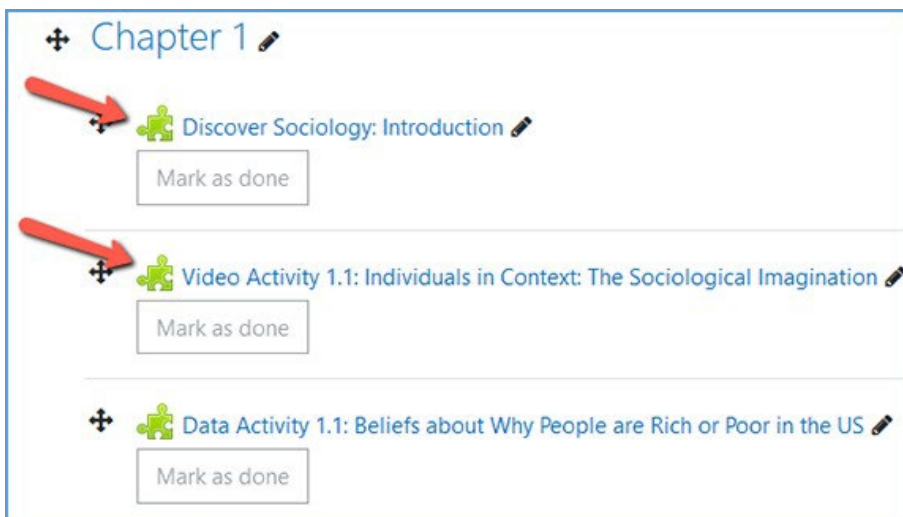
Chapter 1

Discover Sociology: Introduction

Mark as done

Video Activity 1.1: Individuals in Context: The Sociological Imagination

Mark as done

Data Activity 1.1: Beliefs about Why People are Rich or Poor in the US

Mark as done